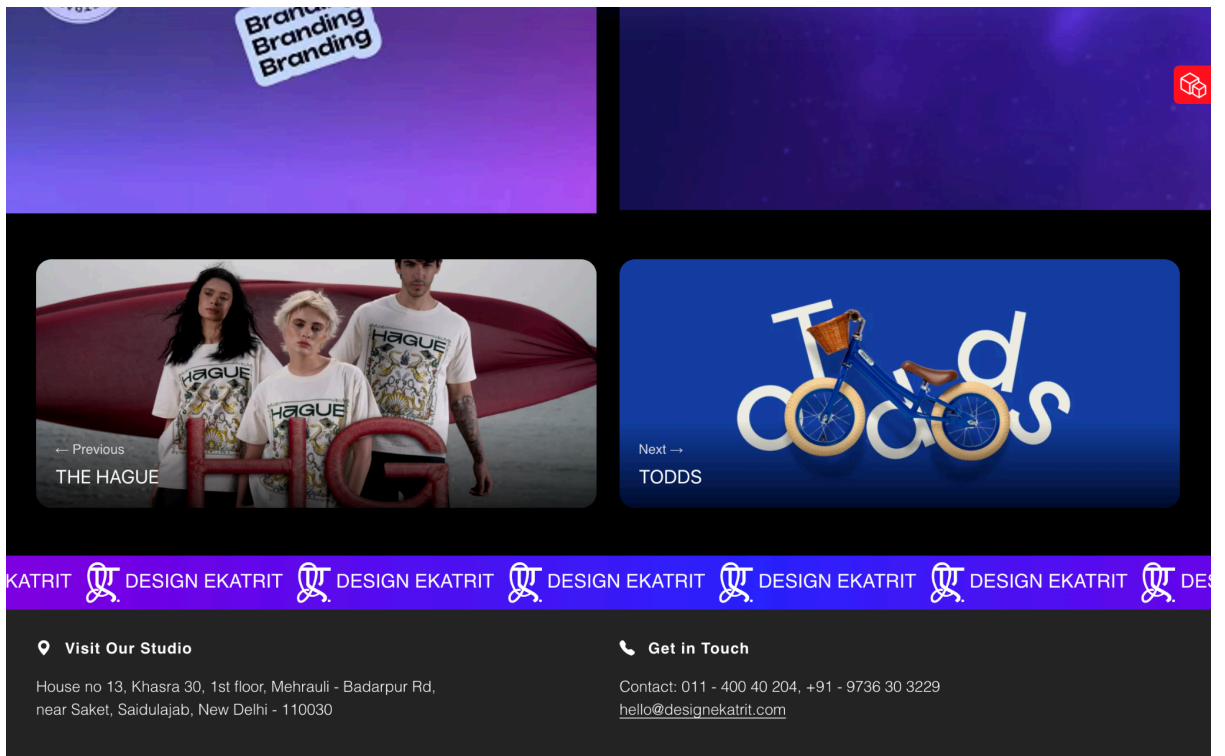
Branding
Branding
Branding

HAGUE
HAGUE
HAGUE
HG

← Previous
THE HAGUE

Todds

Next →
TODDS

KATRIT DESIGN EKATRIT DESIGN EKATRIT DESIGN EKATRIT DESIGN EKATRIT DESIGN EKATRIT DES

Visit Our Studio

House no 13, Khasra 30, 1st floor, Mehrauli - Badarpur Rd, near Saket, Saidulajab, New Delhi - 110030

Get in Touch

Contact: 011 - 400 40 204, +91 - 9736 30 3229
hello@designekatrit.com